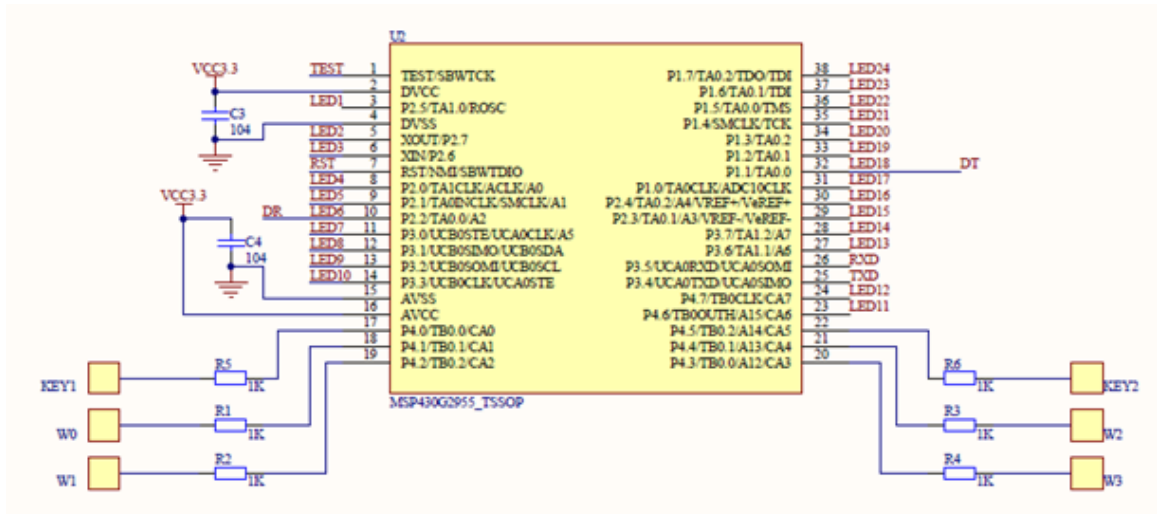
U2

VCC3.3
C3
104
VCC3.3
C4
104
DR

TEST 1 TEST/SBWTCK
2 DVCC
LED1 3 P2.5/TA1.0/ROSC
4 DVSS
LED2 5 XOUT/P2.7
LED3 6 XIN/P2.6
RST 7 RST/NMI/SBWTDIO
LED4 8 P2.0/TA1CLK/ACLK/A0
LED5 9 P2.1/TA0INCLK/SMCLK/A1
LED6 10 P2.2/TA0.0/A2
LED7 11 P3.0/UCB0STE/UCA0CLK/A5
LED8 12 P3.1/UCB0SIMO/UCB0SDA
LED9 13 P3.2/UCB0SOMI/UCB0SCL
LED10 14 P3.3/UCB0CLK/UCA0STE
15 AVSS
16 AVCC
17 P4.0/TB0.0/CA0
18 P4.1/TB0.1/CA1
19 P4.2/TB0.2/CA2

P1.7/TA0.2/TDO/TDI 38 LED24
P1.6/TA0.1/TDI 37 LED23
P1.5/TA0.0/TMS 36 LED22
P1.4/SMCLK/TCK 35 LED21
P1.3/TA0.2 34 LED20
P1.2/TA0.1 33 LED19
P1.1/TA0.0 32 LED18
P1.0/TA0CLK/ADC10CLK 31 LED17
P2.4/TA0.2/A4/VREF+/VeREF+ 30 LED16
P2.3/TA0.1/A3/VREF-/VeREF- 29 LED15
P3.7/TA1.2/A7 28 LED14
P3.6/TA1.1/A6 27 LED13
P3.5/UCA0RXD/UCA0SOMI 26 RXD
P3.4/UCA0TXD/UCA0SIMO 25 TXD
P4.7/TB0CLK/CA7 24 LED12
P4.6/TB0OUTH/A15/CA6 23 LED11
P4.5/TB0.2/A14/CA5 22
P4.4/TB0.1/A13/CA4 21
P4.3/TB0.0/A12/CA3 20

DT

MSP430G2955_TSSOP

KEY1
R5
1K
W0
R1
1K
W1
R2
1K

R6
1K
KEY2
R3
1K
W2
R4
1K
W3